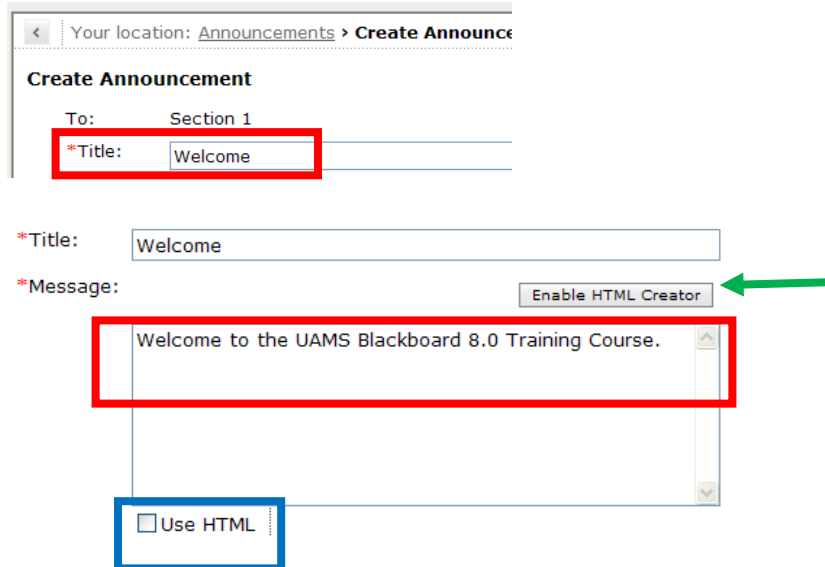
Your location: Announcements › Create Announce

Create Announcement

To: Section 1

*Title: Welcome

*Title: Welcome

*Message:

Enable HTML Creator

Welcome to the UAMS Blackboard 8.0 Training Course.

Use HTML